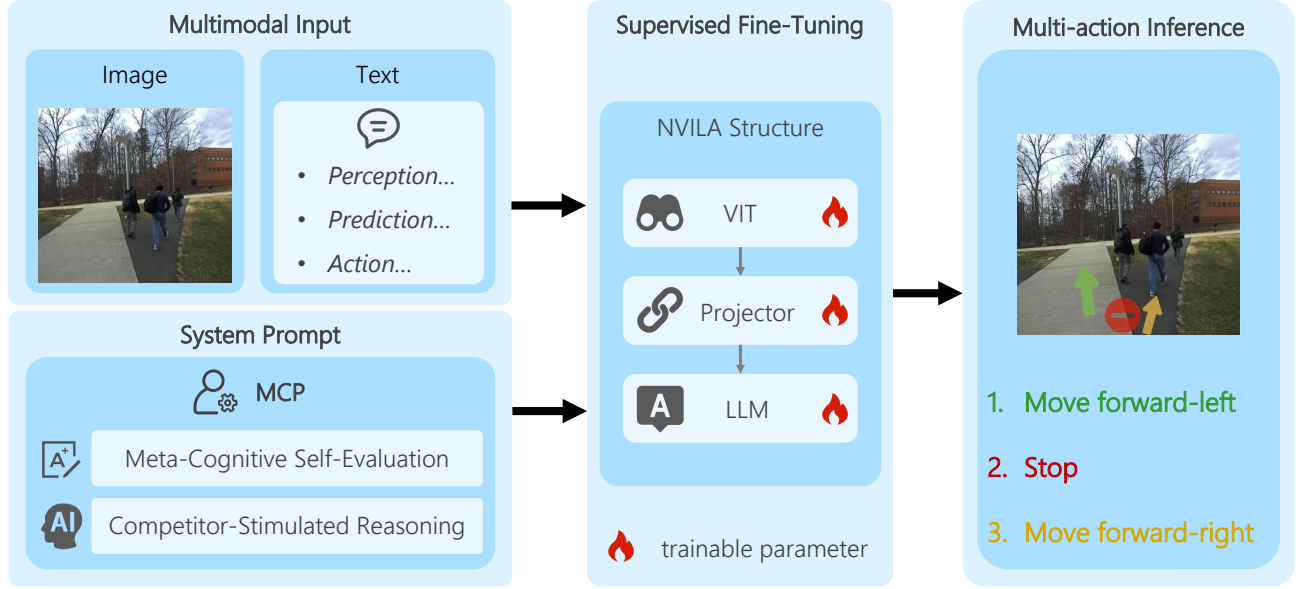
Multimodal Input

Image

Text

- Perception...
- Prediction...
- Action...

System Prompt

MCP

Meta-Cognitive Self-Evaluation

AI

Competitor-Stimulated Reasoning

Supervised Fine-Tuning

NVILA Structure

VIT

Projector

A

LLM

trainable parameter

Multi-action Inference

1. Move forward-left

2. Stop

3. Move forward-right